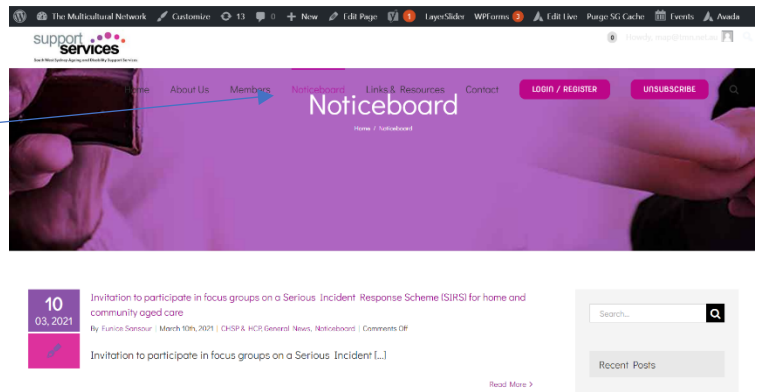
The Multicultural Network Customize 13 0 New Edit Page 1 LayerSlider WPForms 3 Edit Live Purge SG Cache Events Avada

support services

South West Sydney Ageing and Disability Support Services

0 Howdy, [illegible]

Home About Us Members Noticeboard Links & Resources Contact LOGIN / REGISTER UNSUBSCRIBE

Noticeboard

Home / Noticeboard

10
03, 2021

Invitation to participate in focus groups on a Serious Incident Response Scheme (SIRS) for home and community aged care

By Eunice Sansour | March 10th, 2021 | CHSP & HCP, General News, Noticeboard | Comments Off

Invitation to participate in focus groups on a Serious Incident [...]

Read More >

Search...

Recent Posts